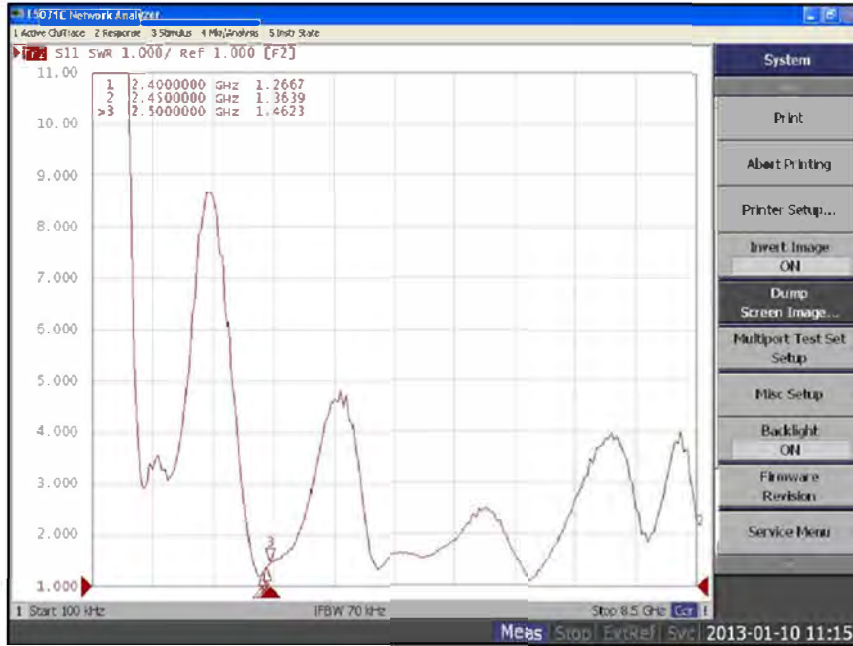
E5071C Network Analyzer
1 Active Ch/Trace 2 Response 3 Stimulus 4 Mkr/Analysis 5 Instr State

Tr2 S11 SWR 1.000/ Ref 1.000 [F2]
11.00
10.00
9.000
8.000
7.000
6.000
5.000
4.000
3.000
2.000
1.000

1 2.4000000 GHz 1.2667
2 2.4500000 GHz 1.3639
>3 2.5000000 GHz 1.4623

3

1 Start 100 kHz
IFBW 70 kHz
Stop 8.5 GHz Cor !

Meas Stop ExtRef Svc 2013-01-10 11:15

System
Print
Abort Printing
Printer Setup...
Invert Image
ON
Dump Screen Image...
Multiport Test Set Setup
Misc Setup
Backlight
ON
Firmware Revision
Service Menu